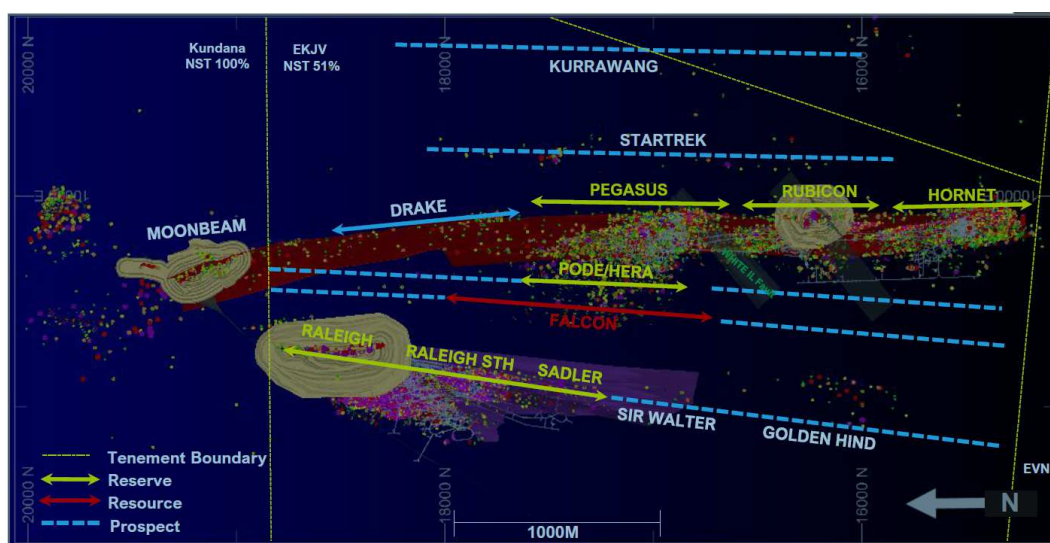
Kundana
NST 100%

EKJV
NST 51%

20000 N

18000 N

16000 N

KURRAWANG

STARTREK

DRAKE

PEGASUS

RUBICON

HORNET

MOONBEAM

PODE/HERA

FALCON

RALEIGH

RALEIGH STH

SADLER

SIR WALTER

GOLDEN HIND

Tenement Boundary

Reserve

Resource

Prospect

20000 N

18000 N

1000M

16000 N

EVN

N